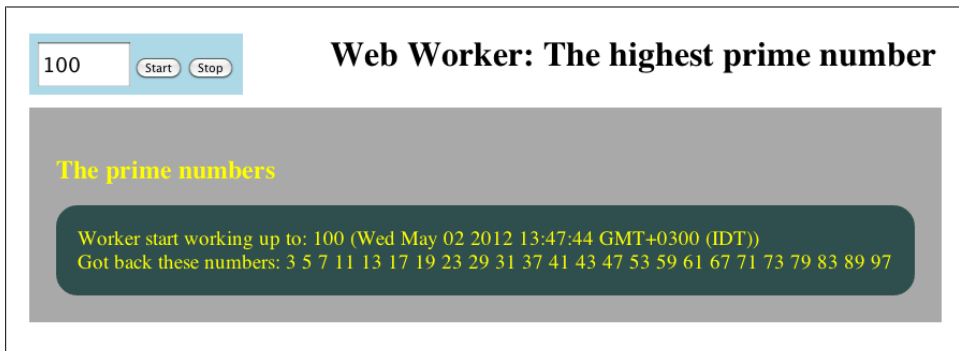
100 Start Stop

Web Worker: The highest prime number

The prime numbers

Worker start working up to: 100 (Wed May 02 2012 13:47:44 GMT+0300 (IDT))
Got back these numbers: 3 5 7 11 13 17 19 23 29 31 37 41 43 47 53 59 61 67 71 73 79 83 89 97